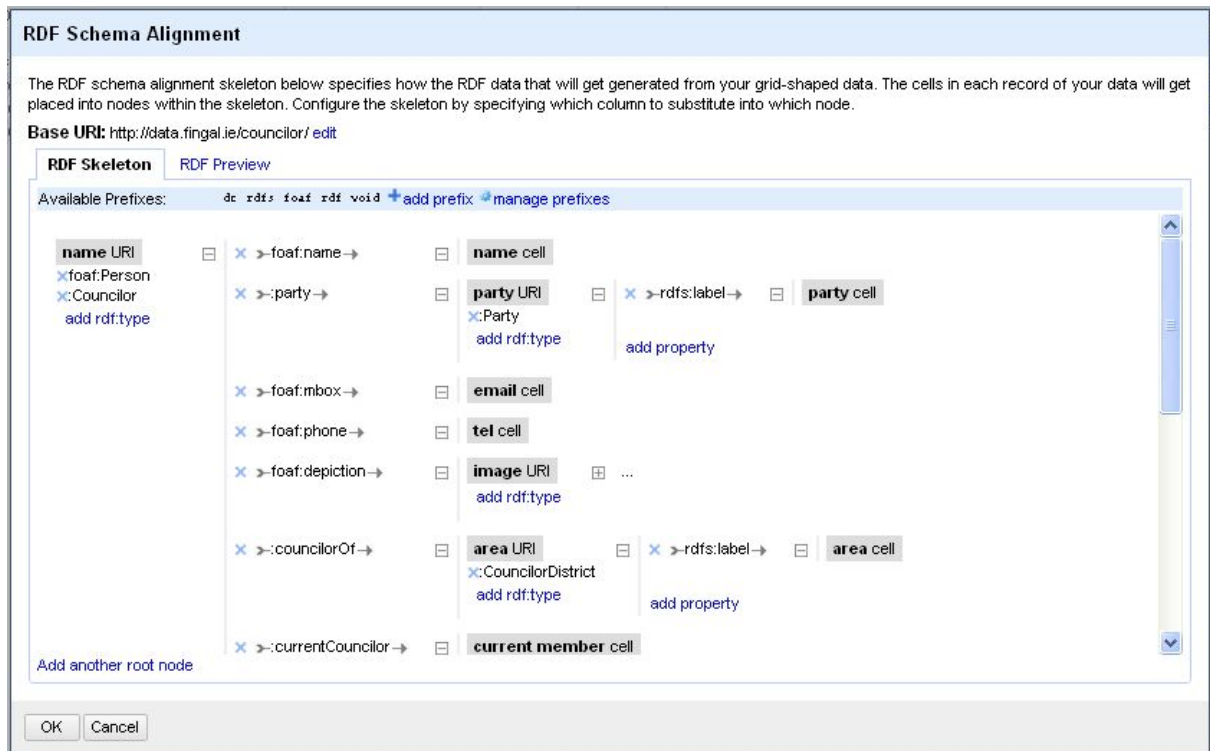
RDF Schema Alignment

The RDF schema alignment skeleton below specifies how the RDF data that will get generated from your grid-shaped data. The cells in each record of your data will get placed into nodes within the skeleton. Configure the skeleton by specifying which column to substitute into which node.

Base URI: http://data.fingal.ie/councilor/ edit

RDF Skeleton RDF Preview

Available Prefixes: dc rdfs foaf rdf void +add prefix manage prefixes

name URI
×foaf:Person
×:Councilor
add rdf:type

× >-foaf:name→ name cell

× >-:party→ party URI
×:Party
add rdf:type
× >-rdfs:label→ party cell
add property

× >-foaf:mbox→ email cell

× >-foaf:phone→ tel cell

× >-foaf:depiction→ image URI ...
add rdf:type

× >-:councilorOf→ area URI
×:CouncilorDistrict
add rdf:type
× >-rdfs:label→ area cell
add property

× >-:currentCouncilor→ current member cell

Add another root node

OK Cancel